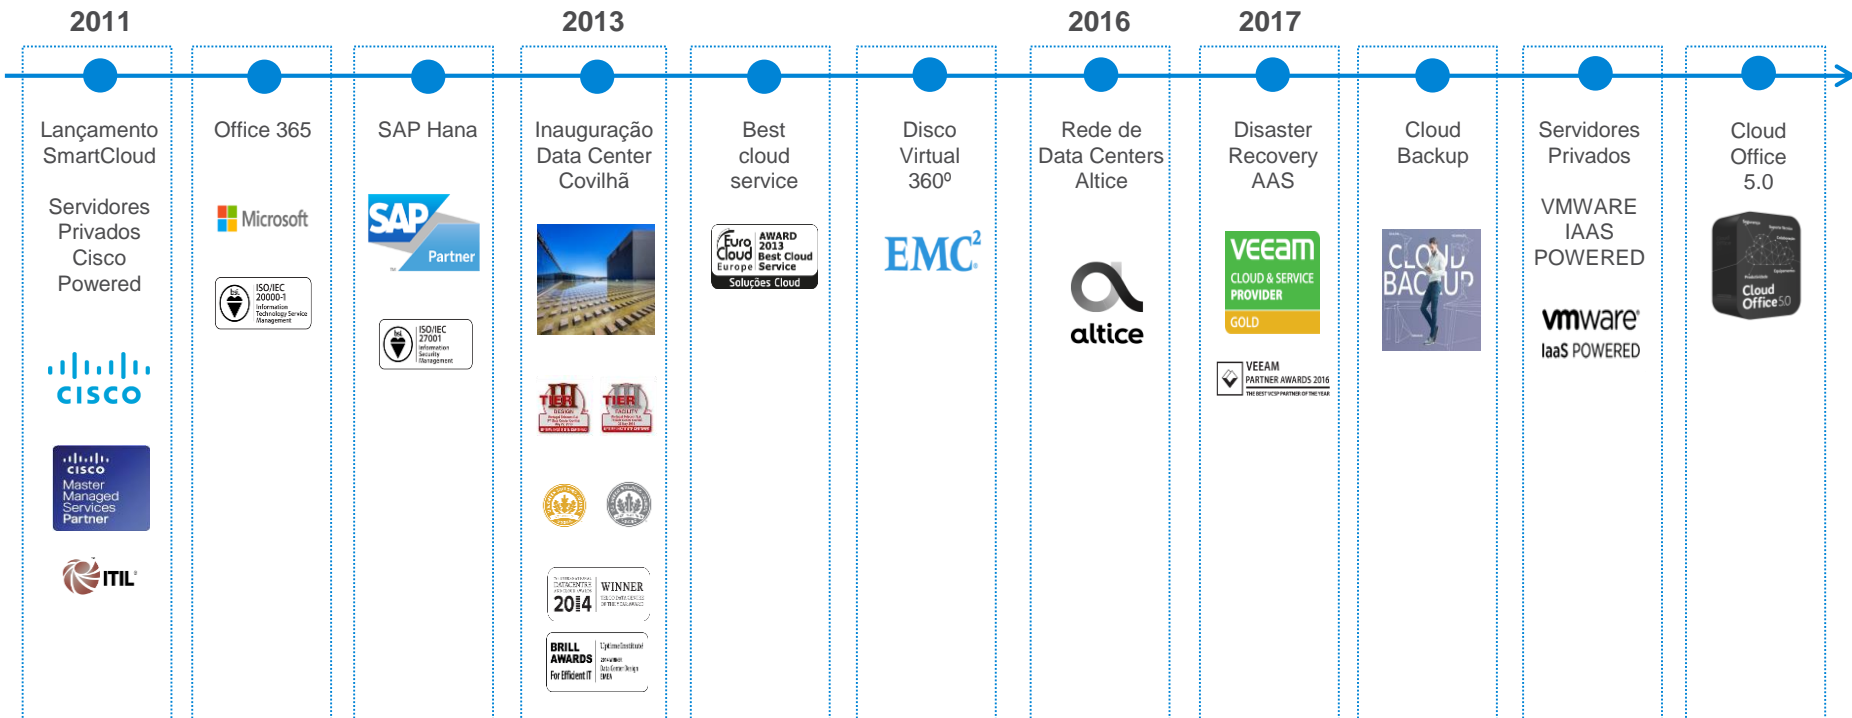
2011

Lançamento SmartCloud

Servidores Privados Cisco Powered

cisco

cisco Master Managed Services Partner

ITIL

Office 365

Microsoft

ISO/IEC 20000-1 Information Technology Service Management

SAP Hana

SAP Partner

ISO/IEC 27001 Information Security Management

2013

Inauguração Data Center Covilhã

TIER III DESIGN

TIER III FACILITY

WINNER 2014

BRILL AWARDS For Efficient IT

Best cloud service

Euro Cloud Europe AWARD 2013 Best Cloud Service Soluções Cloud

Disco Virtual 360º

EMC²

2016

Rede de Data Centers Altice

altice

2017

Disaster Recovery AAS

veeam CLOUD & SERVICE PROVIDER GOLD

VEEAM PARTNER AWARDS 2016

Cloud Backup

CLOUD BACKUP

Servidores Privados

VMWARE IAAS POWERED

vmware IaaS POWERED

Cloud Office 5.0

Cloud Office 5.0